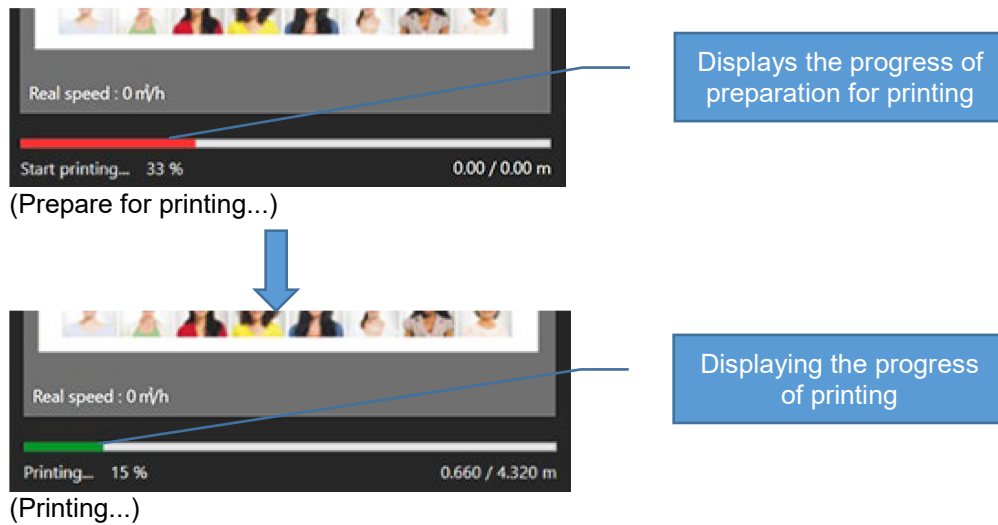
Real speed : 0 m²/h

Start printing... 33 %

0.00 / 0.00 m

Displays the progress of preparation for printing

(Prepare for printing...)

Real speed : 0 m²/h

Printing... 15 %

0.660 / 4.320 m

Displaying the progress of printing

(Printing...)